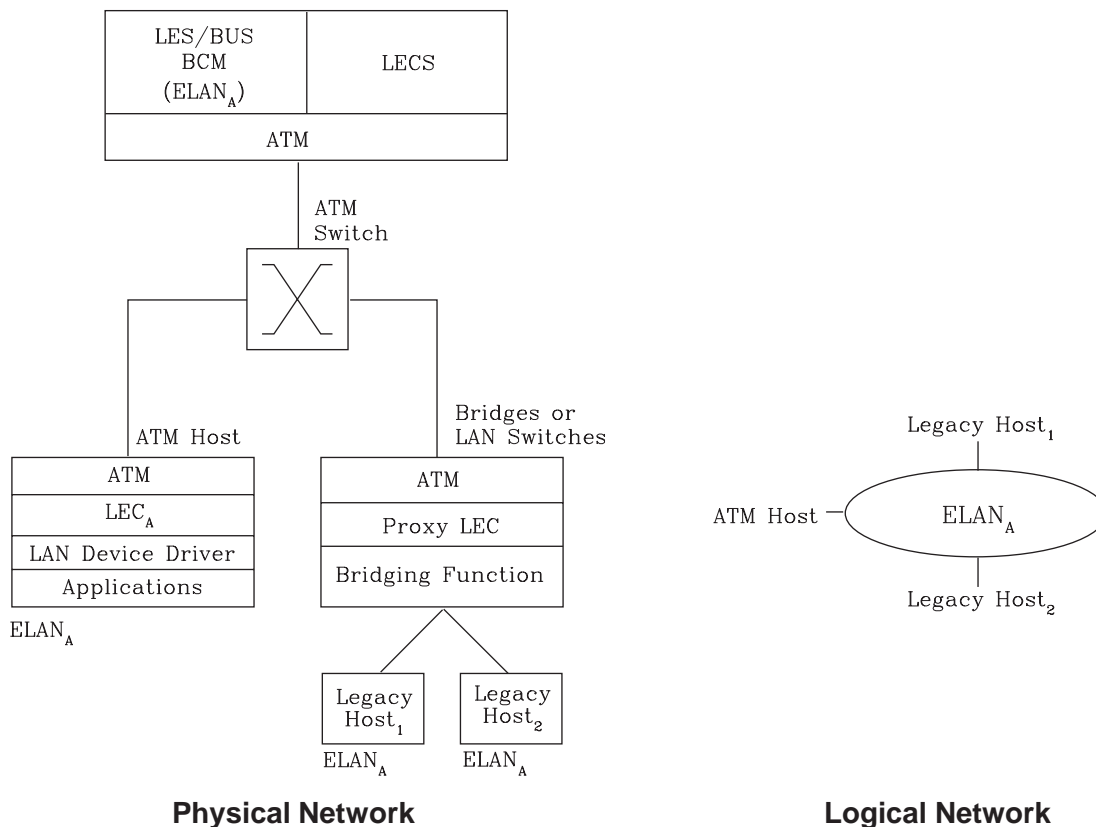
LES/BUS
BCM
($ELAN_A$)

LECS

ATM

ATM
Switch

ATM Host

ATM
$LEC_A$
LAN Device Driver
Applications

$ELAN_A$

Bridges or
LAN Switches

ATM
Proxy LEC
Bridging Function

Legacy
$Host_1$

Legacy
$Host_2$

$ELAN_A$

$ELAN_A$

Legacy $Host_1$

ATM Host

$ELAN_A$

Legacy $Host_2$

Physical Network

Logical Network